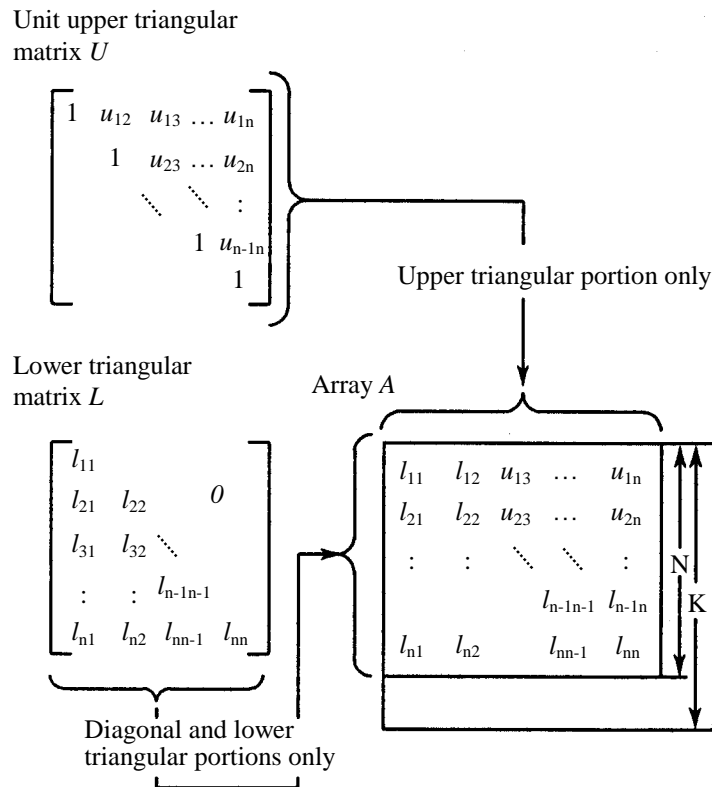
Unit upper triangular matrix $U$

$\begin{bmatrix} 1 & u_{12} & u_{13} & \dots & u_{1n} \\ & 1 & u_{23} & \dots & u_{2n} \\ & & \ddots & \ddots & \vdots \\ & & & 1 & u_{n-1n} \\ & & & & 1 \end{bmatrix}$

Upper triangular portion only

Lower triangular matrix $L$

$\begin{bmatrix} l_{11} & & & \\ l_{21} & l_{22} & & 0 \\ l_{31} & l_{32} & \ddots & \\ \vdots & \vdots & l_{n-1n-1} & \\ l_{n1} & l_{n2} & l_{nn-1} & l_{nn} \end{bmatrix}$

Diagonal and lower triangular portions only

Array $A$

| | | | | |
|---|---|---|---|---|
| $l_{11}$ | $l_{12}$ | $u_{13}$ | … | $u_{1n}$ |
| $l_{21}$ | $l_{22}$ | $u_{23}$ | … | $u_{2n}$ |
| : | : | ⋱ | ⋱ | : |
| | | | $l_{n-1n-1}$ | $l_{n-1n}$ |
| $l_{n1}$ | $l_{n2}$ | | $l_{nn-1}$ | $l_{nn}$ |

N

K